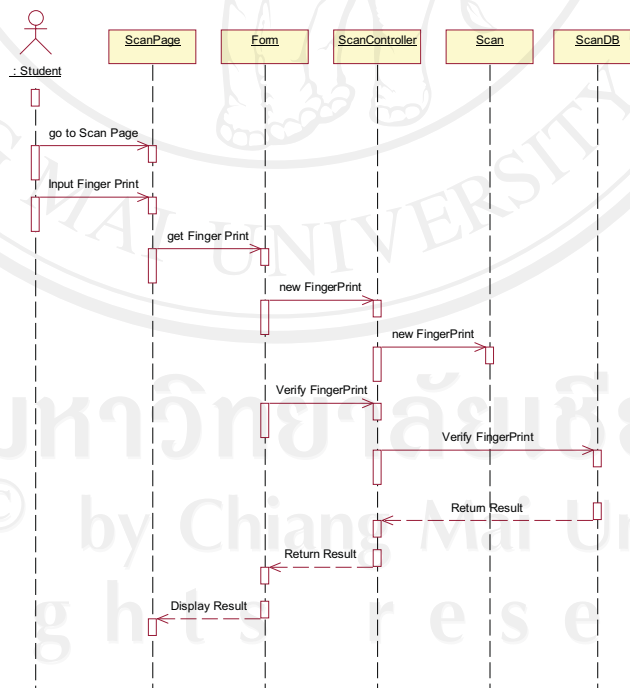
: Student

ScanPage

Form

ScanController

Scan

ScanDB

go to Scan Page

Input Finger Print

get Finger Print

new FingerPrint

new FingerPrint

Verify FingerPrint

Verify FingerPrint

Return Result

Return Result

Display Result

มหาวิทยาลัยเชียงใหม่
© by Chiang Mai University
ghts reserved